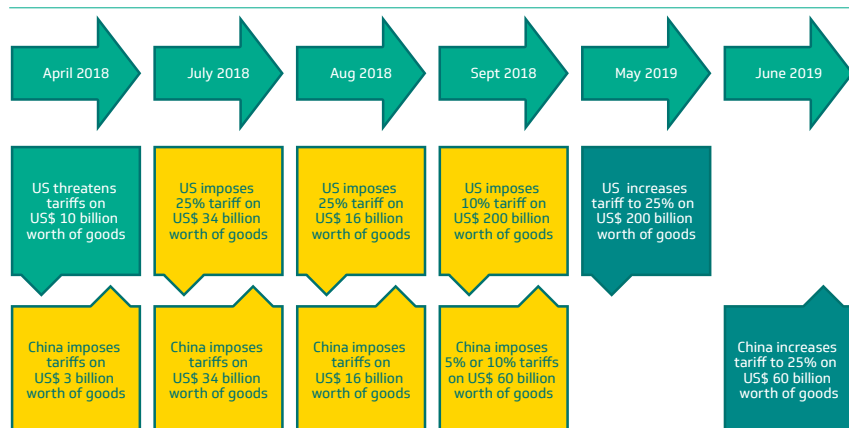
April 2018

July 2018

Aug 2018

Sept 2018

May 2019

June 2019

US threatens tariffs on US$ 10 billion worth of goods

US imposes 25% tariff on US$ 34 billion worth of goods

US imposes 25% tariff on US$ 16 billion worth of goods

US imposes 10% tariff on US$ 200 billion worth of goods

US increases tariff to 25% on US$ 200 billion worth of goods

China imposes tariffs on US$ 3 billion worth of goods

China imposes tariffs on US$ 34 billion worth of goods

China imposes tariffs on US$ 16 billion worth of goods

China imposes 5% or 10% tariffs on US$ 60 billion worth of goods

China increases tariff to 25% on US$ 60 billion worth of goods